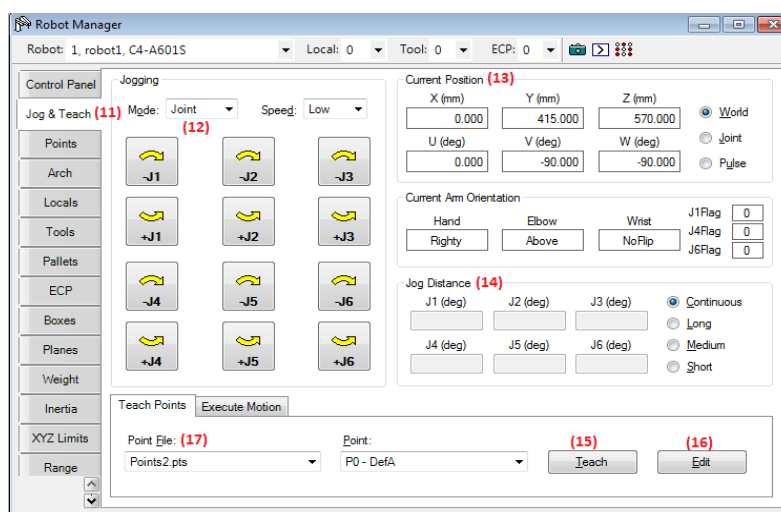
Robot Manager

Robot: 1, robot1, C4-A601S
Local: 0
Tool: 0
ECP: 0

Control Panel
Jog & Teach (11)
Points
Arch
Locals
Tools
Pallets
ECP
Boxes
Planes
Weight
Inertia
XYZ Limits
Range

Jogging
Mode: Joint
(12)
Speed: Low

-J1
-J2
-J3
+J1
+J2
+J3
-J4
-J5
-J6
+J4
+J5
+J6

Current Position (13)

| X (mm) | Y (mm) | Z (mm) |
|---|---|---|
| 0.000 | 415.000 | 570.000 |
| U (deg) | V (deg) | W (deg) |
| 0.000 | -90.000 | -90.000 |

World
Joint
Pulse

Current Arm Orientation

| Hand | Elbow | Wrist |
|---|---|---|
| Righty | Above | NoFlip |

J1Flag 0
J4Flag 0
J6Flag 0

Jog Distance (14)
J1 (deg)
J2 (deg)
J3 (deg)
J4 (deg)
J5 (deg)
J6 (deg)

Continuous
Long
Medium
Short

Teach Points
Execute Motion

Point File: (17)
Points2.pts
Point:
P0 - DefA
(15)
Teach
(16)
Edit